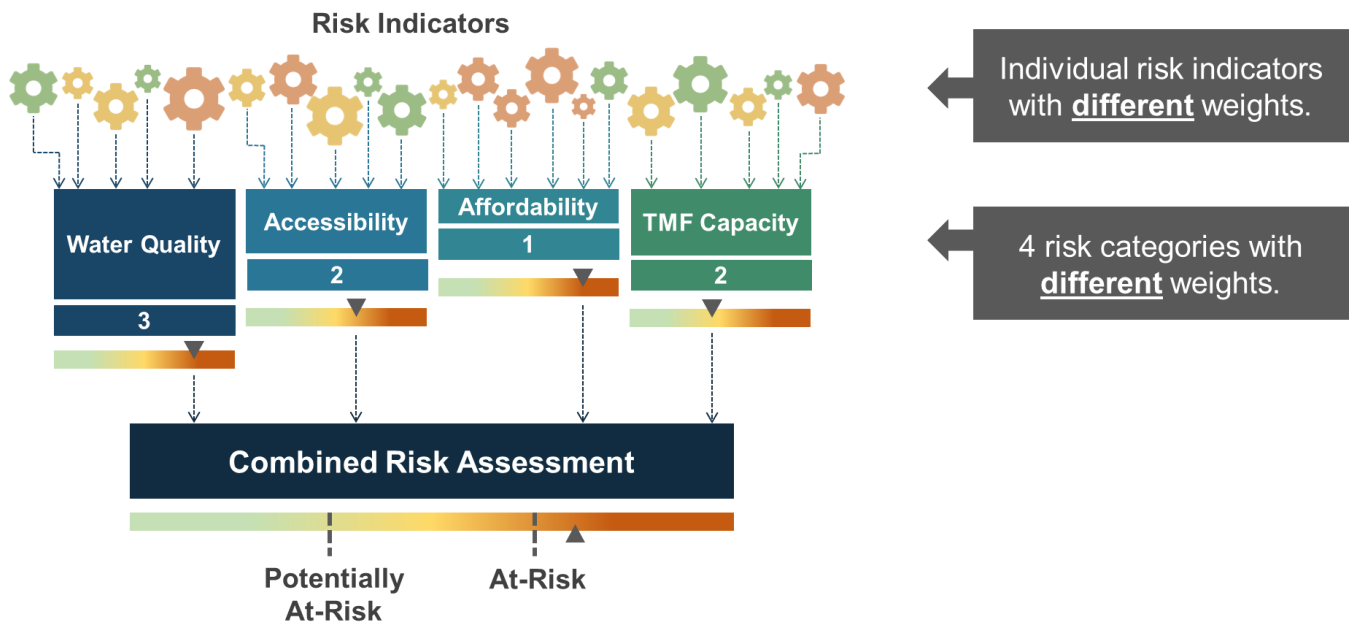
Risk Indicators

Individual risk indicators with **different** weights.

Water Quality

3

Accessibility

2

Affordability

1

TMF Capacity

2

4 risk categories with **different** weights.

Combined Risk Assessment

Potentially At-Risk

At-Risk